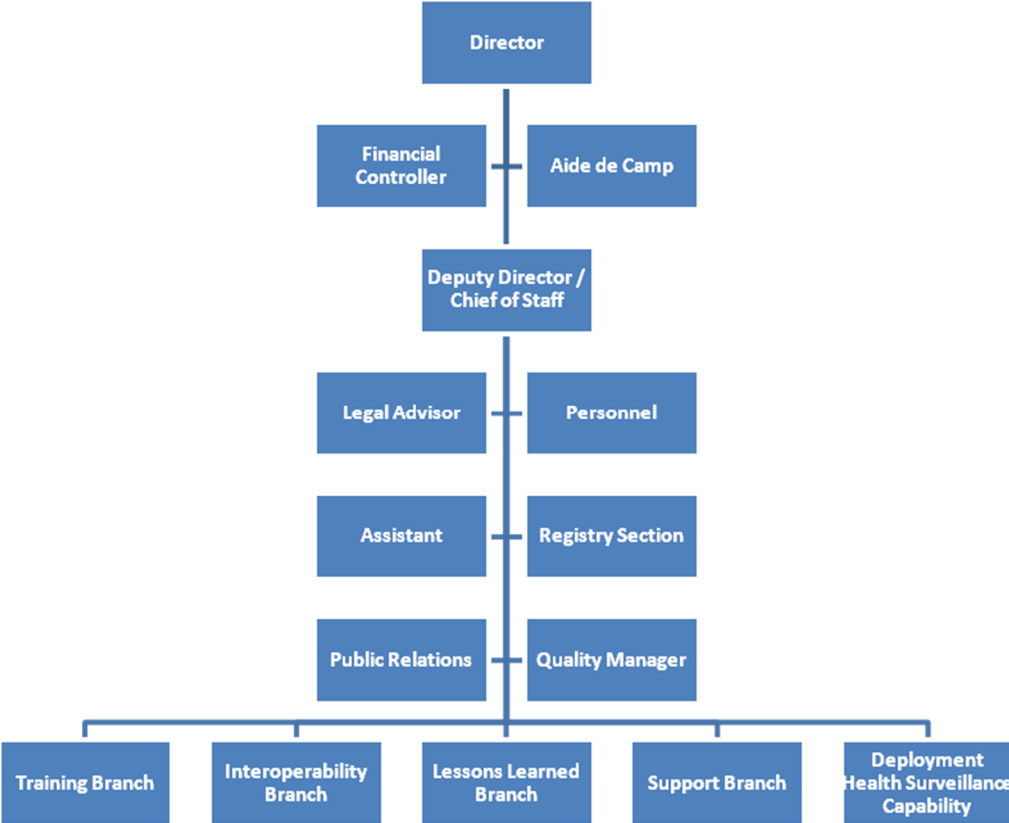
Director

Financial Controller

Aide de Camp

Deputy Director / Chief of Staff

Legal Advisor

Personnel

Assistant

Registry Section

Public Relations

Quality Manager

Training Branch

Interoperability Branch

Lessons Learned Branch

Support Branch

Deployment Health Surveillance Capability